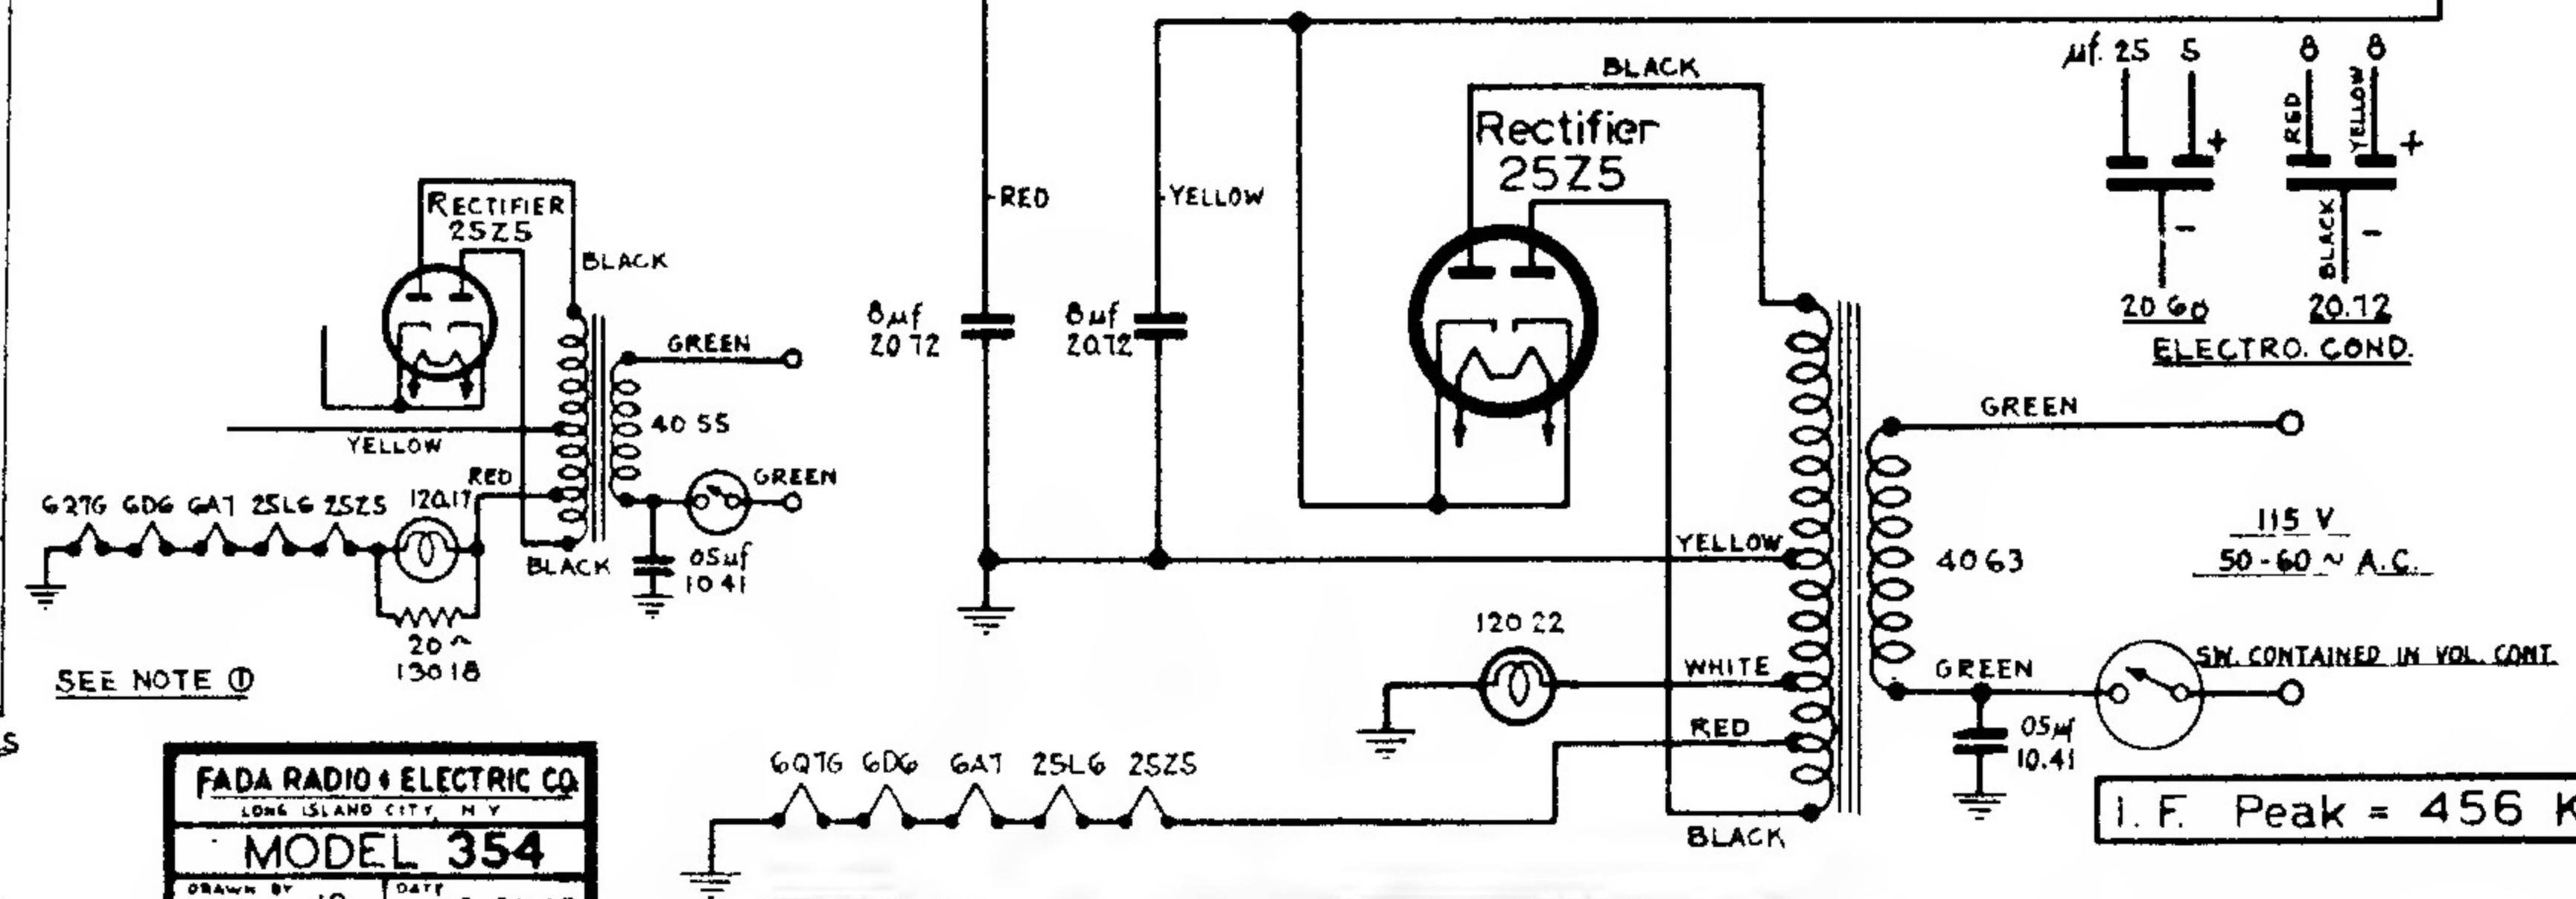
RECTIFIER
25Z5
BLACK
GREEN
40 55
YELLOW
RED
GREEN
6Q7G 6D6 6A7 25L6 25Z5
120.17
BLACK
.05µf
10.41
20 ^
130.18
SEE NOTE ①
S

FADA RADIO & ELECTRIC CO.
LONG ISLAND CITY, N.Y.
MODEL 354
DRAWN BY
DATE

RED
8µf
20.72
YELLOW
8µf
20.72
BLACK
Rectifier
25Z5
µf. 25 5
8 8
RED
YELLOW
BLACK
20.60
20.12
ELECTRO. COND.
GREEN
YELLOW
40.63
115 V
50-60 ~ A.C.
120.22
WHITE
GREEN
SW. CONTAINED IN VOL. CONT.
RED
.05µf
10.41
6Q7G 6D6 6A7 25L6 25Z5
BLACK
I. F. Peak = 456 K